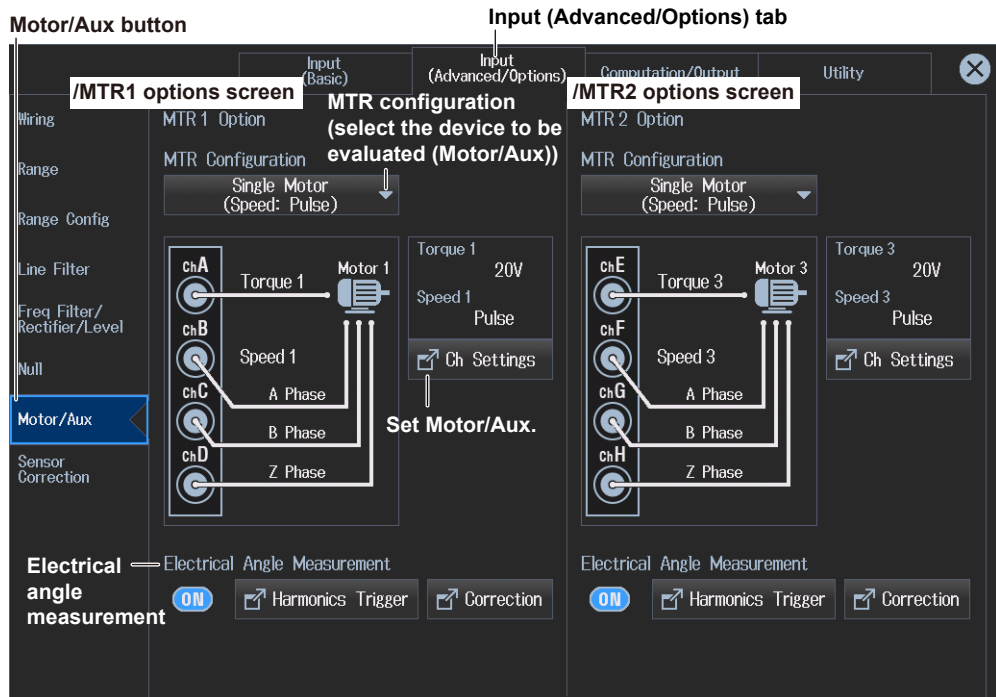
Motor/Aux button

Input (Advanced/Options) tab

Input (Basic)

Input (Advanced/Options)

Computation/Output

Utility

/MTR1 options screen

MTR configuration (select the device to be evaluated (Motor/Aux))

/MTR2 options screen

Wiring

Range

Range Config

Line Filter

Freq Filter/ Rectifier/Level

Null

Motor/Aux

Sensor Correction

MTR 1 Option

MTR Configuration

Single Motor (Speed: Pulse)

ChA

Torque 1

Motor 1

ChB

Speed 1

ChC

A Phase

B Phase

ChD

Z Phase

Torque 1

20V

Speed 1

Pulse

Ch Settings

Set Motor/Aux.

MTR 2 Option

MTR Configuration

Single Motor (Speed: Pulse)

ChE

Torque 3

Motor 3

ChF

Speed 3

ChG

A Phase

B Phase

ChH

Z Phase

Torque 3

20V

Speed 3

Pulse

Ch Settings

Electrical angle measurement

Electrical Angle Measurement

ON

Harmonics Trigger

Correction

Electrical Angle Measurement

ON

Harmonics Trigger

Correction